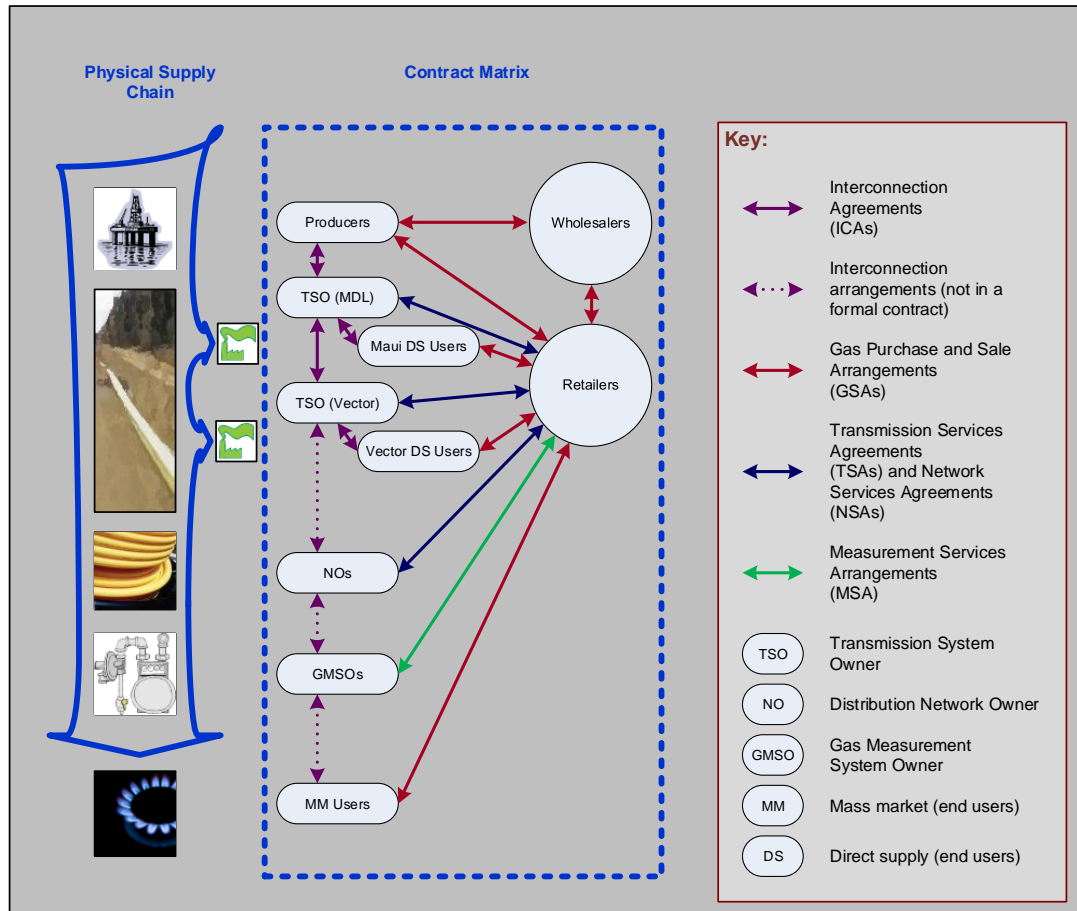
Physical Supply Chain

Contract Matrix

Producers

Wholesalers

TSO (MDL)

Maui DS Users

Retailers

TSO (Vector)

Vector DS Users

NOs

GMSOs

MM Users

Key:

Interconnection Agreements (ICAs)

Interconnection arrangements (not in a formal contract)

Gas Purchase and Sale Arrangements (GSAs)

Transmission Services Agreements (TSAs) and Network Services Agreements (NSAs)

Measurement Services Arrangements (MSA)

TSO Transmission System Owner

NO Distribution Network Owner

GMSO Gas Measurement System Owner

MM Mass market (end users)

DS Direct supply (end users)